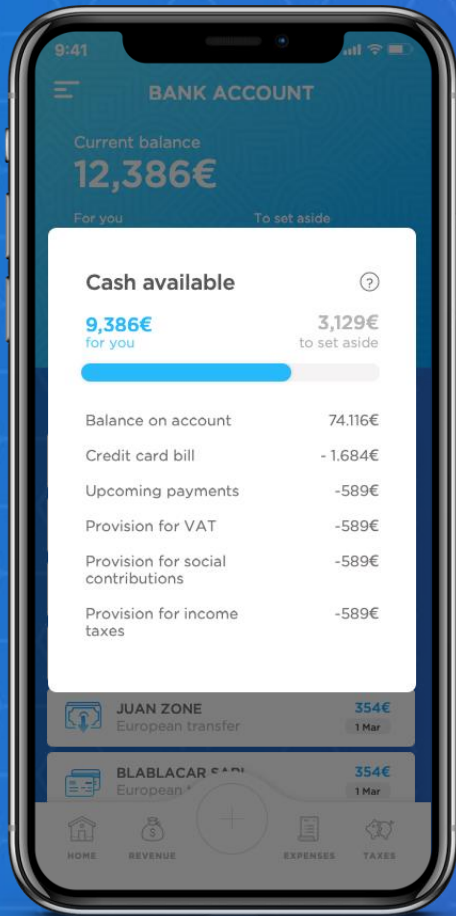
9:41

BANK ACCOUNT

Current balance
12,386€

For you
To set aside

Cash available
9,386€
for you
3,129€
to set aside

| | |
|---|---|
| Balance on account | 74.116€ |
| Credit card bill | - 1.684€ |
| Upcoming payments | -589€ |
| Provision for VAT | -589€ |
| Provision for social contributions | -589€ |
| Provision for income taxes | -589€ |

JUAN ZONE
European transfer
354€
1 Mar

BLABLACAR SA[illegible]
European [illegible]
354€
1 Mar

HOME
REVENUE
EXPENSES
TAXES